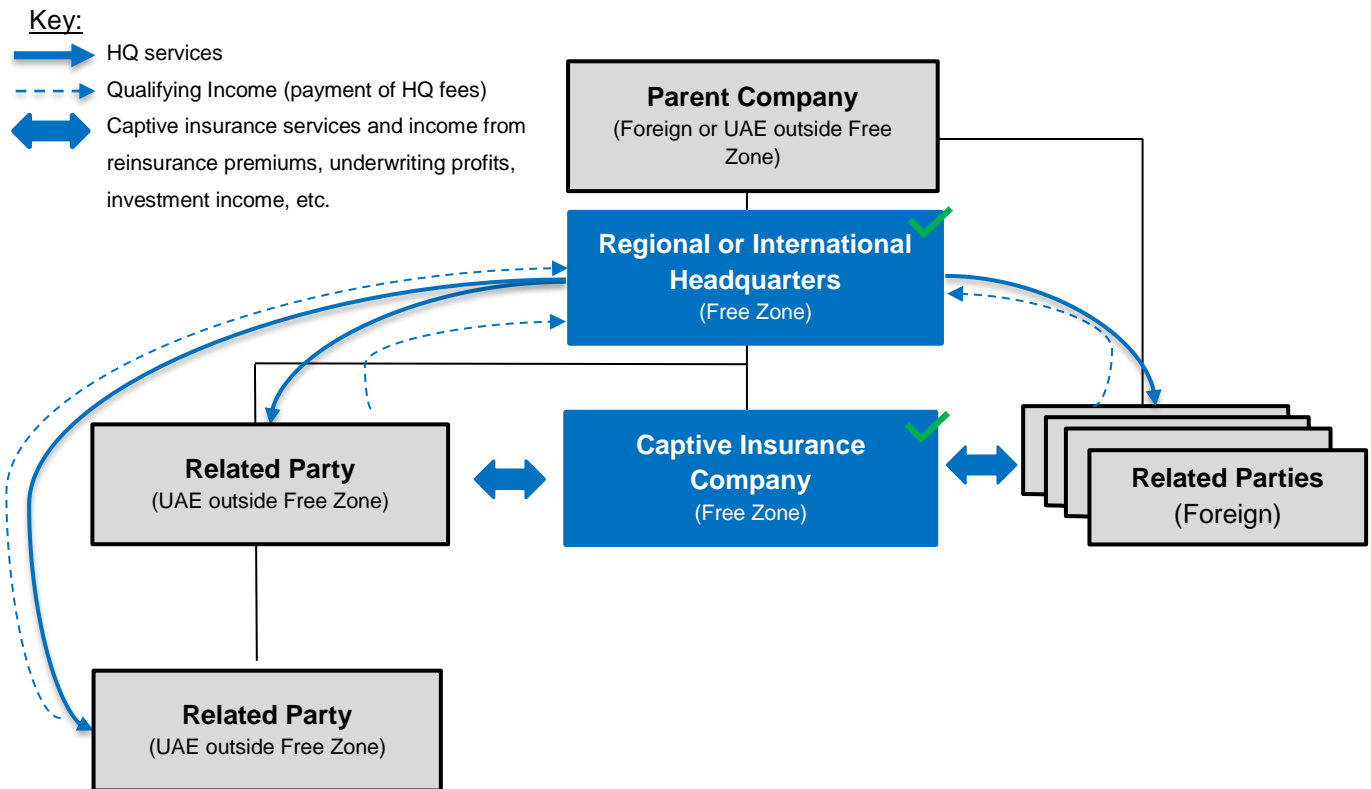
Key:

HQ services

Qualifying Income (payment of HQ fees)

Captive insurance services and income from reinsurance premiums, underwriting profits, investment income, etc.

Parent Company
(Foreign or UAE outside Free Zone)

Regional or International Headquarters
(Free Zone)

Related Party
(UAE outside Free Zone)

Captive Insurance Company
(Free Zone)

Related Parties
(Foreign)

Related Party
(UAE outside Free Zone)